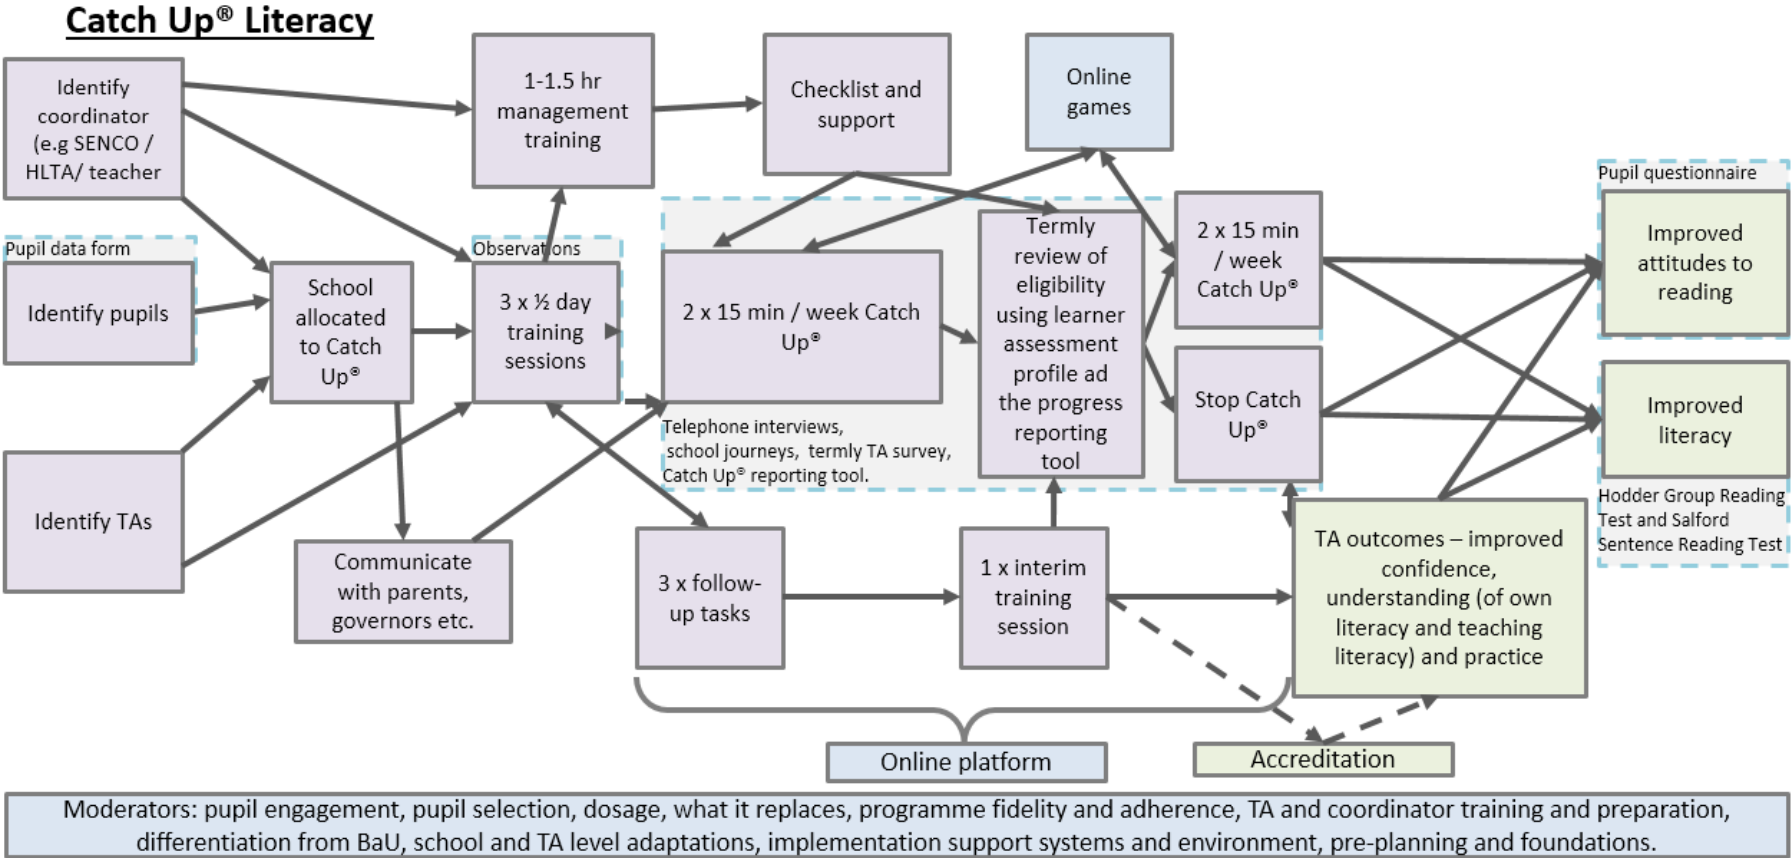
Catch Up® Literacy

Identify coordinator (e.g SENCO / HLTA/ teacher

1-1.5 hr management training

Checklist and support

Online games

Pupil data form

Identify pupils

School allocated to Catch Up®

Observations

3 x ½ day training sessions

2 x 15 min / week Catch Up®

Termly review of eligibility using learner assessment profile ad the progress reporting tool

2 x 15 min / week Catch Up®

Stop Catch Up®

Pupil questionnaire

Improved attitudes to reading

Improved literacy

Hodder Group Reading Test and Salford Sentence Reading Test

Telephone interviews, school journeys, termly TA survey, Catch Up® reporting tool.

Identify TAs

Communicate with parents, governors etc.

3 x follow-up tasks

1 x interim training session

TA outcomes – improved confidence, understanding (of own literacy and teaching literacy) and practice

Online platform

Accreditation

Moderators: pupil engagement, pupil selection, dosage, what it replaces, programme fidelity and adherence, TA and coordinator training and preparation, differentiation from BaU, school and TA level adaptations, implementation support systems and environment, pre-planning and foundations.